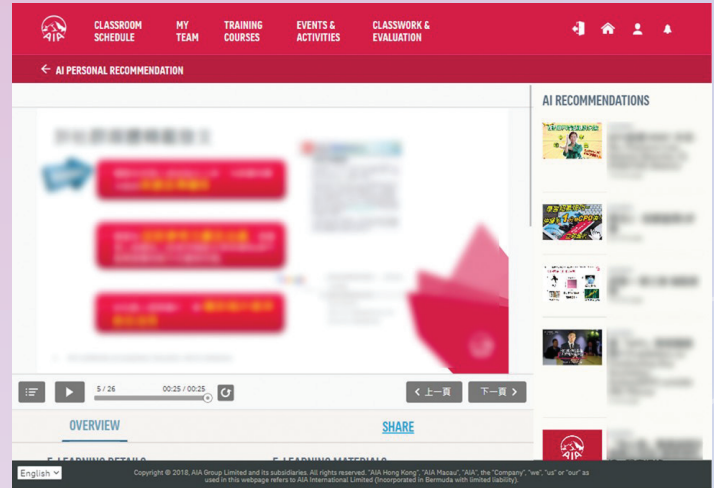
AIA

CLASSROOM SCHEDULE

MY TEAM

TRAINING COURSES

EVENTS & ACTIVITIES

CLASSWORK & EVALUATION

← AI PERSONAL RECOMMENDATION

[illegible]

AI RECOMMENDATIONS

5 / 26

00:25 / 00:25

< 上一頁

下一頁 >

OVERVIEW

SHARE

E-LEARNING DETAILS

E-LEARNING MATERIALS

English

Copyright © 2018. AIA Group Limited and its subsidiaries. All rights reserved. "AIA Hong Kong", "AIA Macau", "AIA", the "Company", "we", "us" or "our" as used in this webpage refers to AIA International Limited (Incorporated in Bermuda with limited liability).